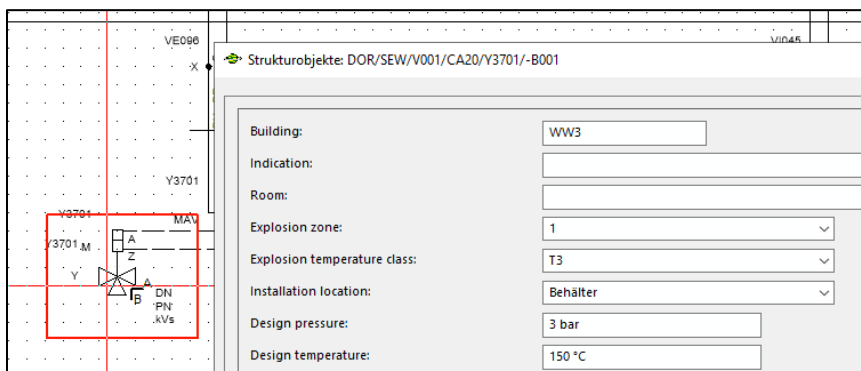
VE096
X
Y3701
Y3701
MAV
Y3701 M
A
Z
Y
A
B
DN
PN
kVs
VI045

Strukturobjekte: DOR/SEW/V001/CA20/Y3701/-B001

| | |
|---|---|
| Building: | WW3 |
| Indication: | |
| Room: | |
| Explosion zone: | 1 |
| Explosion temperature class: | T3 |
| Installation location: | Behälter |
| Design pressure: | 3 bar |
| Design temperature: | 150 °C |